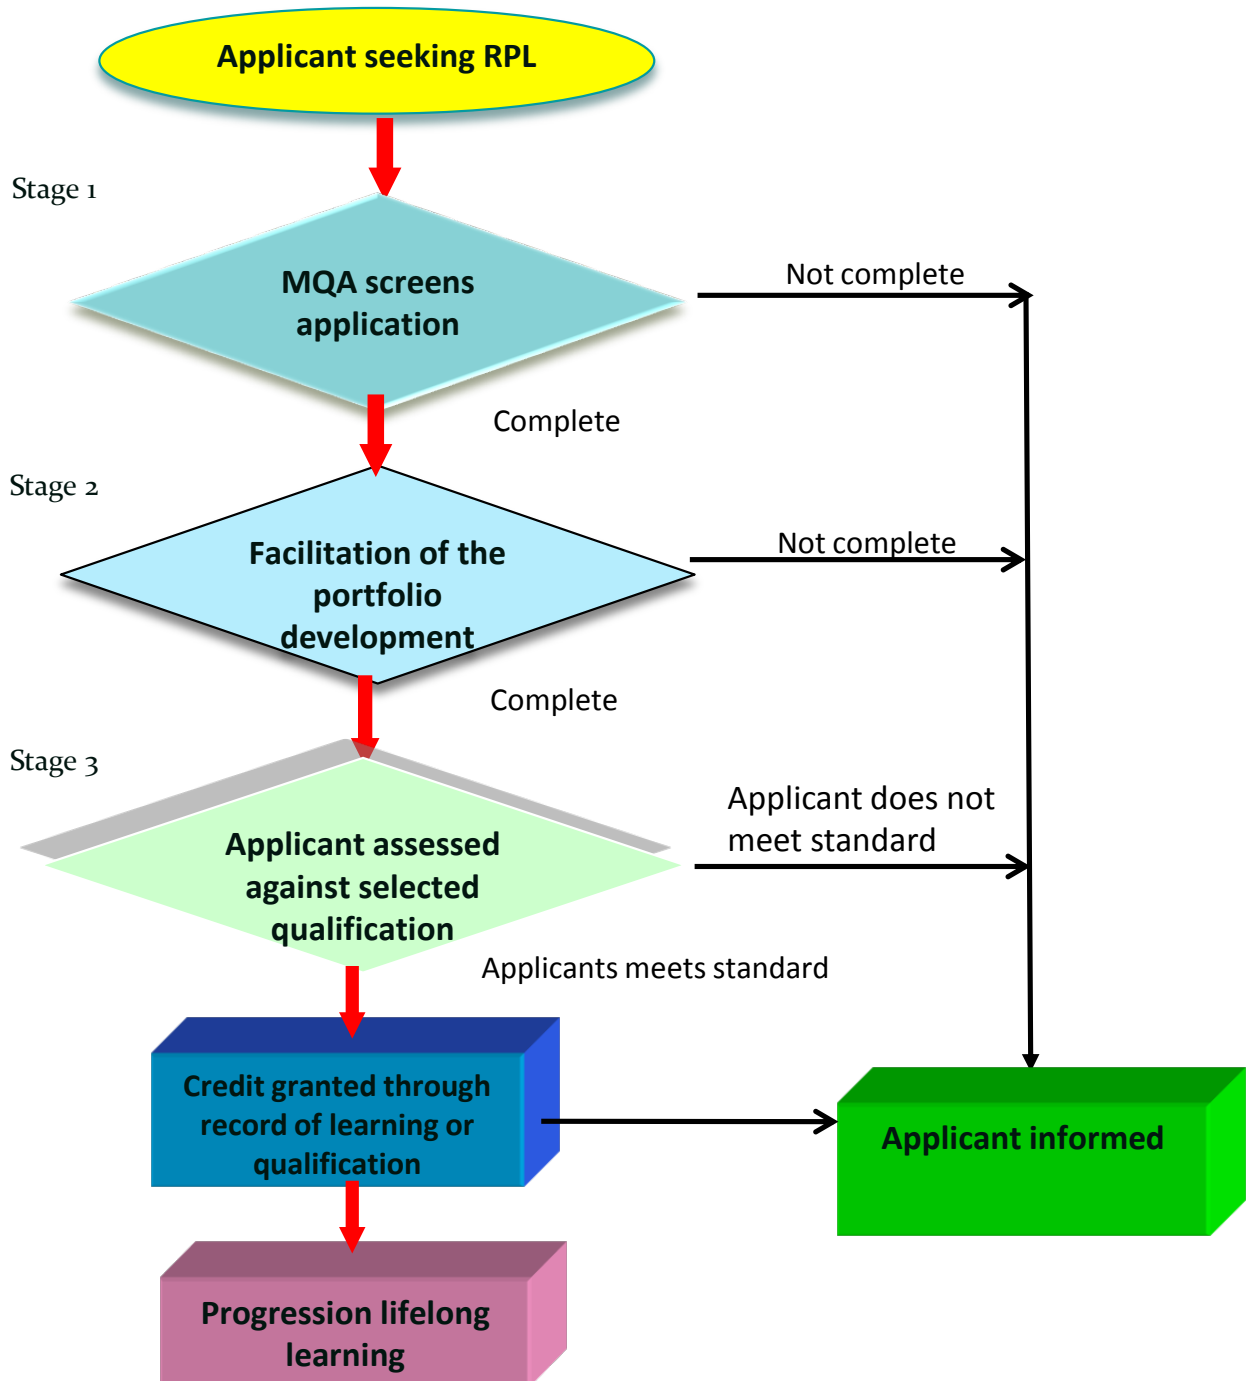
Applicant seeking RPL

Stage 1

MQA screens application

Not complete

Complete

Stage 2

Facilitation of the portfolio development

Not complete

Complete

Stage 3

Applicant assessed against selected qualification

Applicant does not meet standard

Applicants meets standard

Credit granted through record of learning or qualification

Applicant informed

Progression lifelong learning